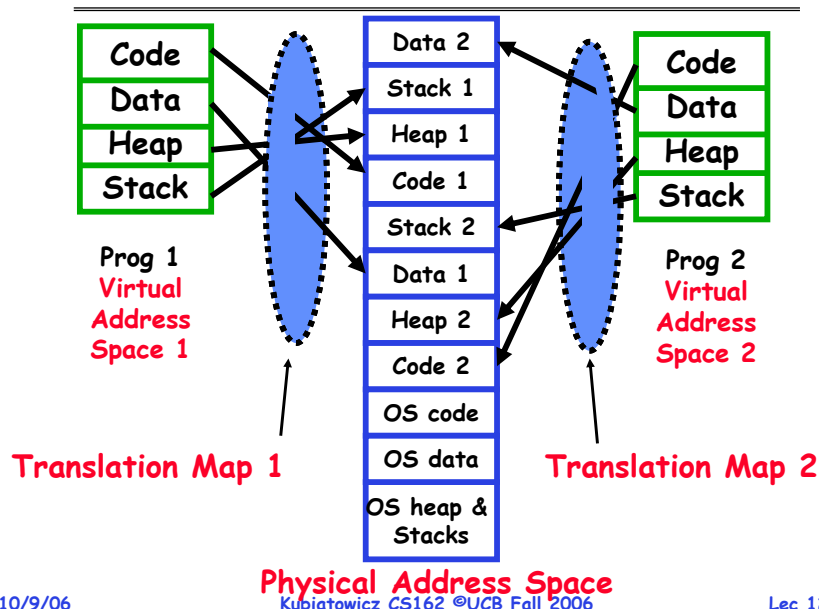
Code
Data
Heap
Stack

Prog 1
Virtual
Address
Space 1

Data 2
Stack 1
Heap 1
Code 1
Stack 2
Data 1
Heap 2
Code 2
OS code
OS data
OS heap & Stacks

Code
Data
Heap
Stack

Prog 2
Virtual
Address
Space 2

Translation Map 1

Translation Map 2

Physical Address Space

10/9/06

Kubiatowicz CS162 ©UCB Fall 2006

Lec 1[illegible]